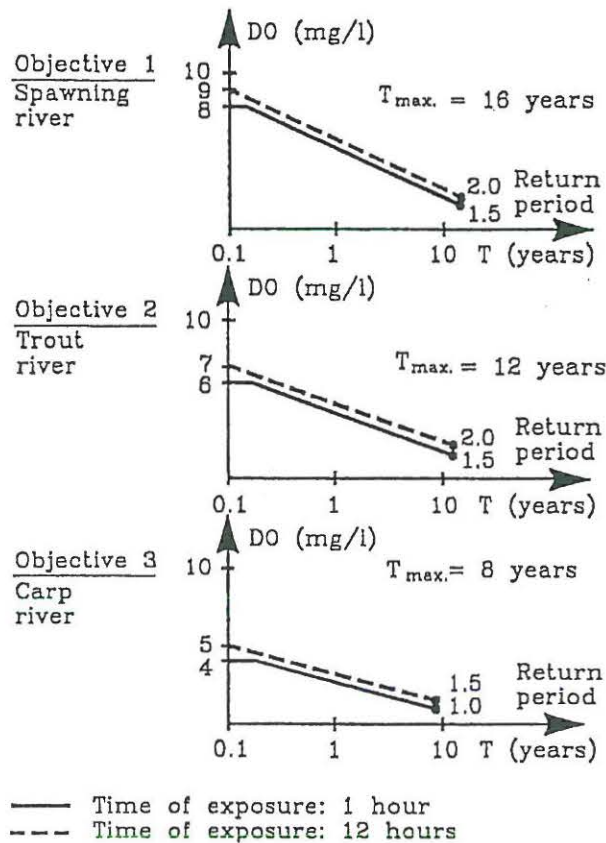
Objective 1
Spawning river

DO (mg/l)

10
9
8

$T_{max.}$ = 16 years

2.0
1.5

Return period

0.1 1 10 T (years)

Objective 2
Trout river

DO (mg/l)

10
7
6

$T_{max.}$ = 12 years

2.0
1.5

Return period

0.1 1 10 T (years)

Objective 3
Carp river

DO (mg/l)

10

$T_{max.}$= 8 years

5
4

1.5
1.0

Return period

0.1 1 10 T (years)

Time of exposure: 1 hour
Time of exposure: 12 hours